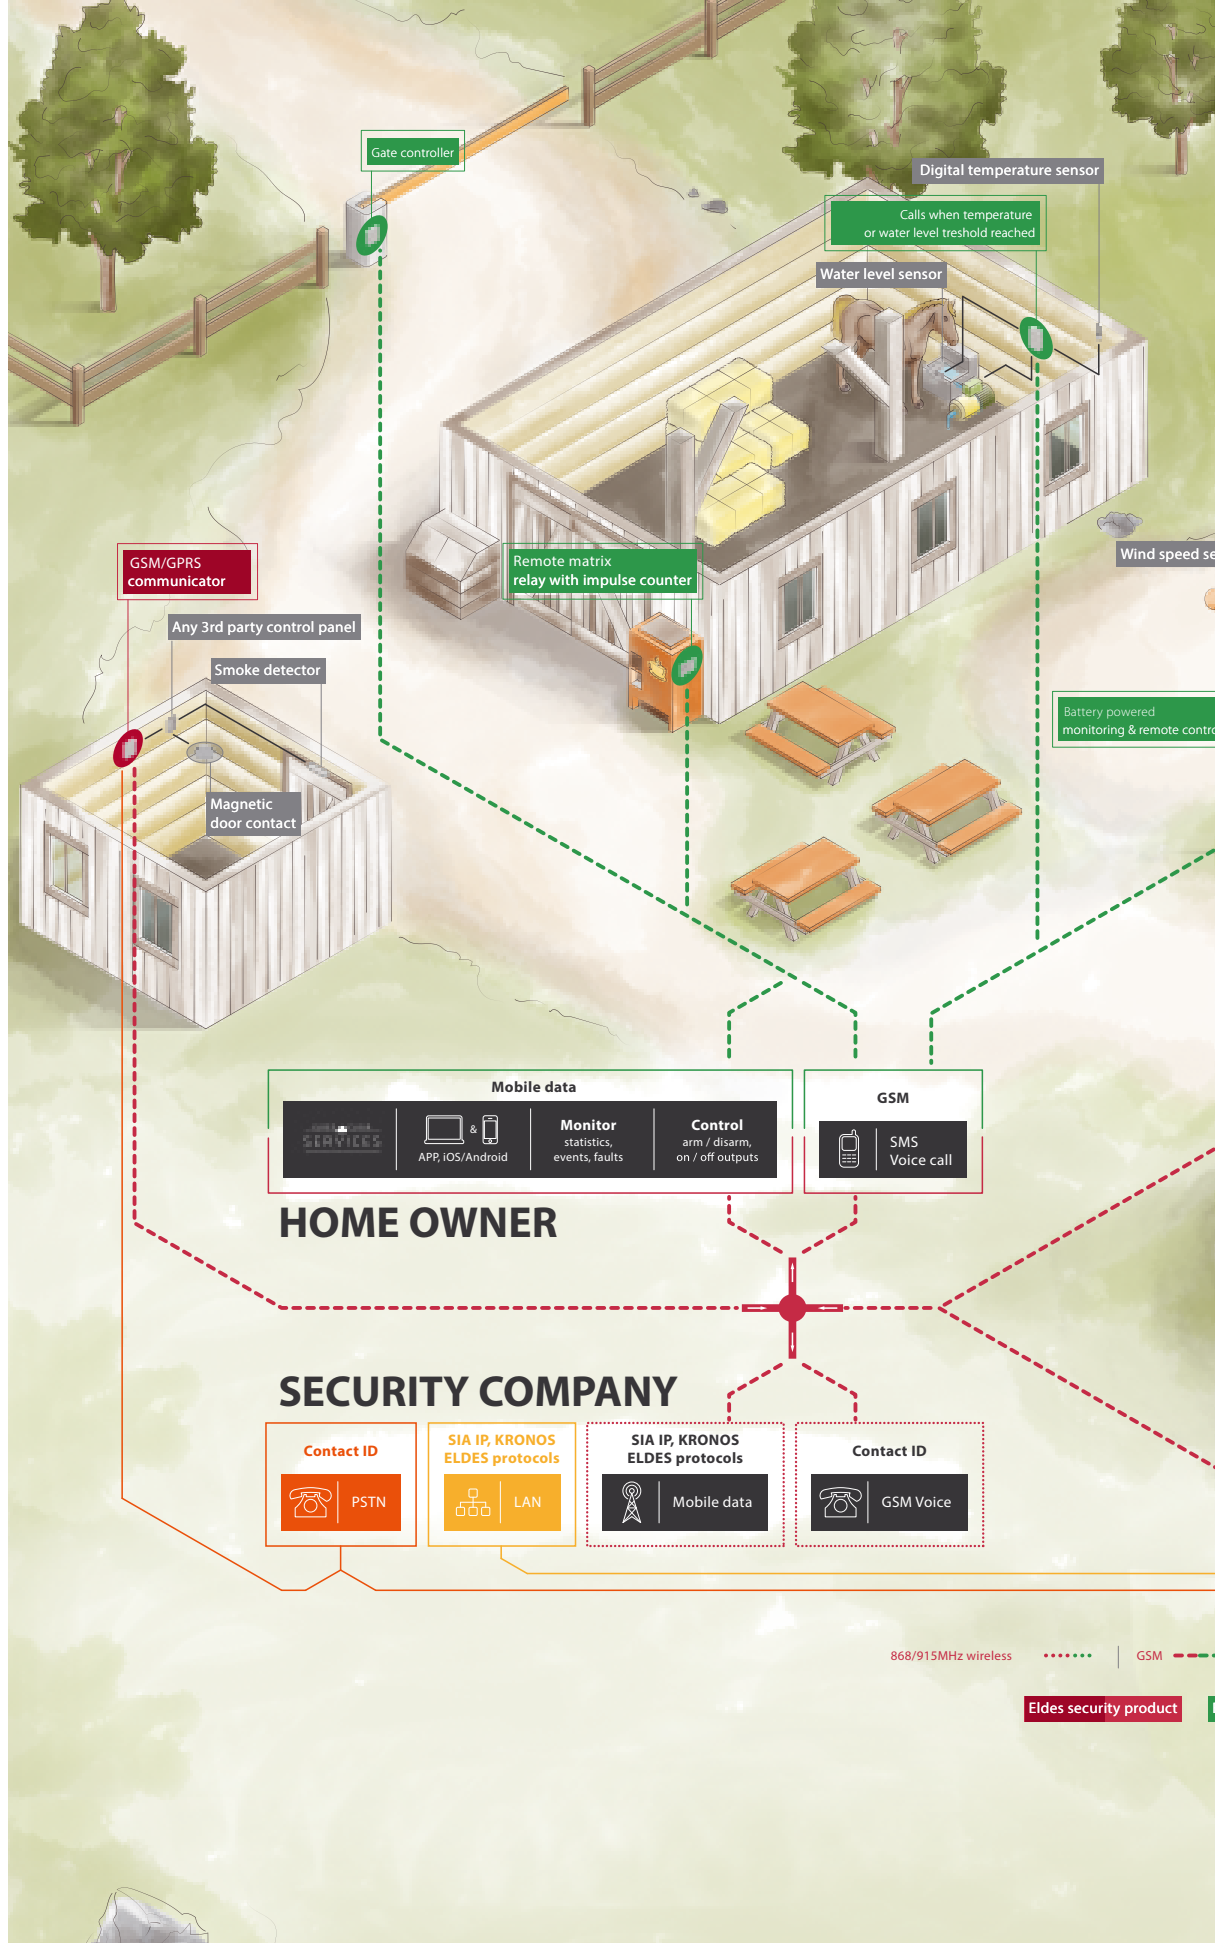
Gate controller

Digital temperature sensor

Calls when temperature or water level treshold reached

Water level sensor

GSM/GPRS communicator

Any 3rd party control panel

Smoke detector

Remote matrix relay with impulse counter

Wind speed se

Battery powered monitoring & remote contr

Magnetic door contact

Mobile data

SERVICES

& APP, iOS/Android

Monitor statistics, events, faults

Control arm / disarm, on / off outputs

GSM

SMS Voice call

HOME OWNER

SECURITY COMPANY

Contact ID

PSTN

SIA IP, KRONOS ELDES protocols

LAN

SIA IP, KRONOS ELDES protocols

Mobile data

Contact ID

GSM Voice

868/915MHz wireless

GSM

Eldes security product